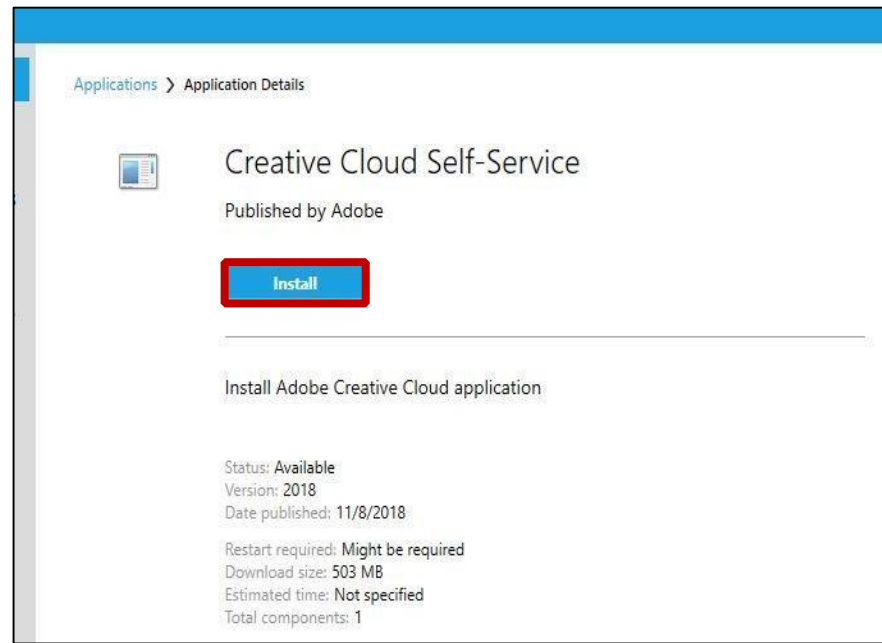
Applications > Application Details

Creative Cloud Self-Service

Published by Adobe

Install

Install Adobe Creative Cloud application

Status: Available
Version: 2018
Date published: 11/8/2018

Restart required: Might be required
Download size: 503 MB
Estimated time: Not specified
Total components: 1